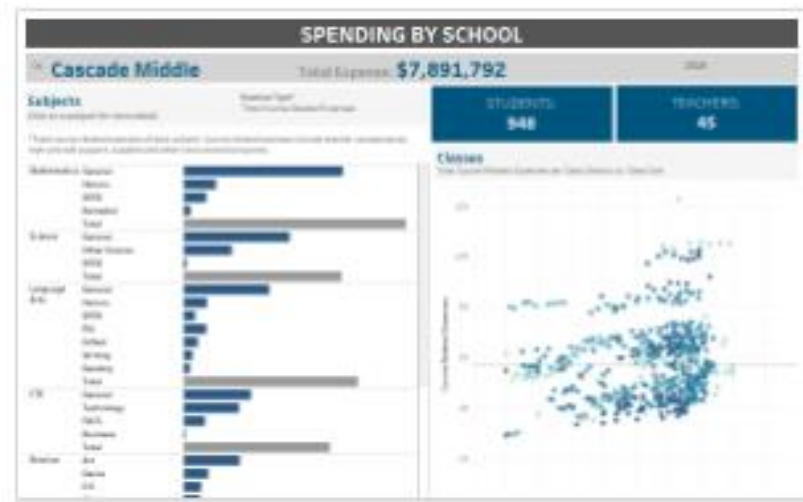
SPENDING BY SCHOOL

Cascade Middle

Total Expense: $7,891,792

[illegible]

Subjects

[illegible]

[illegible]

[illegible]

STUDENTS

948

TEACHERS

45

Classes

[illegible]

Mathematics General

Honors

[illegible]

Remedial

Total

Science General

Other Science

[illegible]

Total

Language Arts General

Honors

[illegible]

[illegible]

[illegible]

Writing

Reading

Total

CTE General

Technology

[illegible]

Business

Total

Elective Art

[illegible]

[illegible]